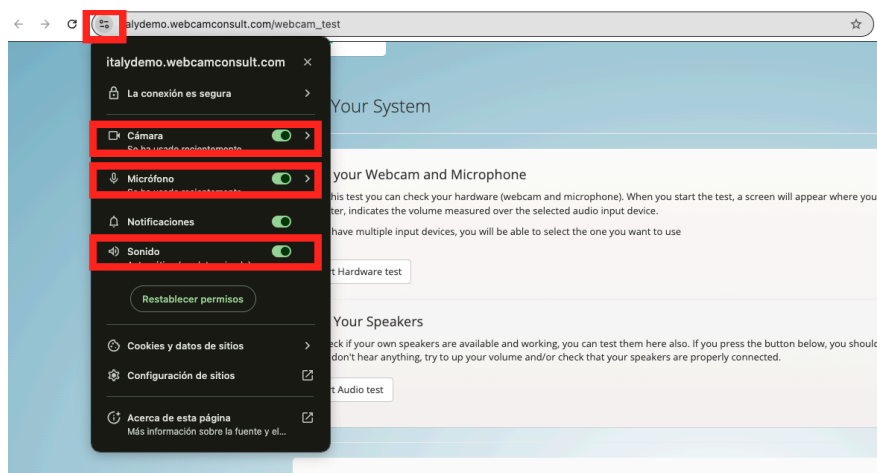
italydemo.webcamconsult.com/webcam_test

italydemo.webcamconsult.com

La conexión es segura

Cámara
Se ha usado recientemente

Micrófono
Se ha usado recientemente

Notificaciones

Sonido
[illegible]

Restablecer permisos

Cookies y datos de sitios

Configuración de sitios

Acerca de esta página
Más información sobre la fuente y el...

Your System

your Webcam and Microphone

his test you can check your hardware (webcam and microphone). When you start the test, a screen will appear where you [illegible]ter, indicates the volume measured over the selected audio input device.

have multiple input devices, you will be able to select the one you want to use

rt Hardware test

Your Speakers

ck if your own speakers are available and working, you can test them here also. If you press the button below, you should don't hear anything, try to up your volume and/or check that your speakers are properly connected.

rt Audio test